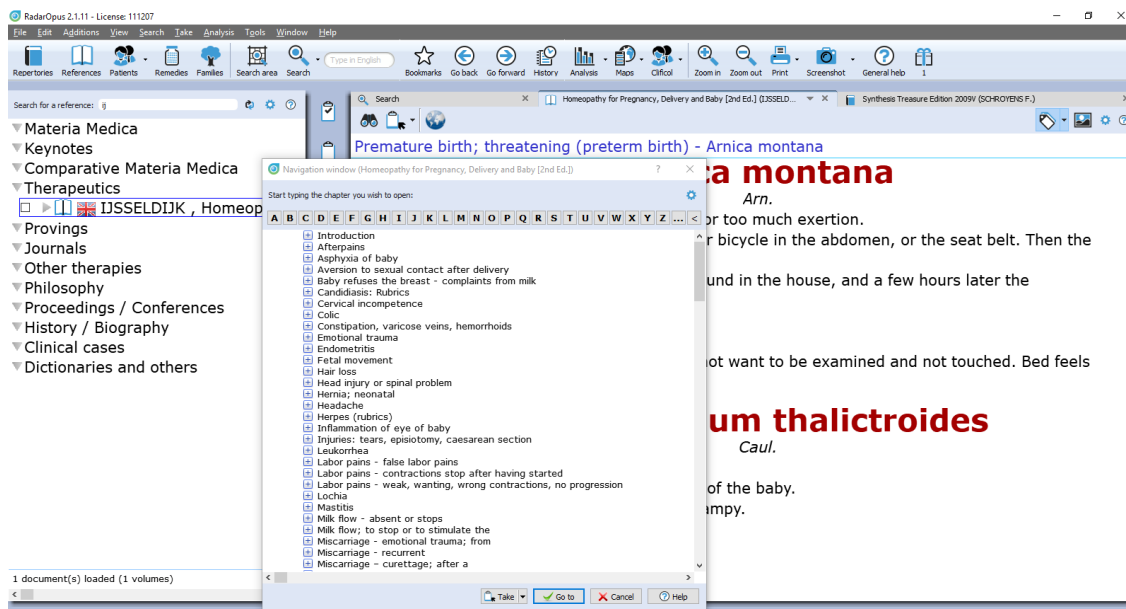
RadarOpus 2.1.11 - License: 111207

File Edit Additions View Search Take Analysis Tools Window Help

Repertories References Patients Remedies Families Search area Search Type in English Bookmarks Go back Go forward History Analysis Maps Clificol Zoom in Zoom out Print Screenshot General help 1

Search for a reference: ij

▼Materia Medica
▼Keynotes
▼Comparative Materia Medica
▼Therapeutics
IJSSELDIJK , Homeop
▼Provings
▼Journals
▼Other therapies
▼Philosophy
▼Proceedings / Conferences
▼History / Biography
▼Clinical cases
▼Dictionaries and others

1 document(s) loaded (1 volumes)

Search | Homeopathy for Pregnancy, Delivery and Baby [2nd Ed.] (IJSSELD... | Synthesis Treasure Edition 2009V (SCHROYENS F.)

Premature birth; threatening (preterm birth) - Arnica montana

a montana
Arn.
or too much exertion.
r bicycle in the abdomen, or the seat belt. Then the
und in the house, and a few hours later the
ot want to be examined and not touched. Bed feels

um thalictroides
Caul.
of the baby.
ampy.

Navigation window (Homeopathy for Pregnancy, Delivery and Baby [2nd Ed.])

Start typing the chapter you wish to open:

A B C D E F G H I J K L M N O P Q R S T U V W X Y Z ... <

Introduction
Afterpains
Asphyxia of baby
Aversion to sexual contact after delivery
Baby refuses the breast - complaints from milk
Candidiasis: Rubrics
Cervical incompetence
Colic
Constipation, varicose veins, hemorrhoids
Emotional trauma
Endometritis
Fetal movement
Hair loss
Head injury or spinal problem
Hernia; neonatal
Headache
Herpes (rubrics)
Inflammation of eye of baby
Injuries: tears, episiotomy, caesarean section
Leukorrhea
Labor pains - false labor pains
Labor pains - contractions stop after having started
Labor pains - weak, wanting, wrong contractions, no progression
Lochia
Mastitis
Milk flow - absent or stops
Milk flow; to stop or to stimulate the
Miscarriage - emotional trauma; from
Miscarriage - recurrent
Miscarriage - curettage; after a

Take Go to Cancel Help